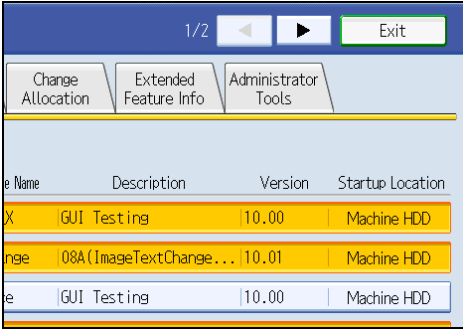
1/2

Exit

Change Allocation

Extended Feature Info

Administrator Tools

| e Name | Description | Version | Startup Location |
|---|---|---|---|
| X | GUI Testing | 10.00 | Machine HDD |
| nge | 08A(ImageTextChange... | 10.01 | Machine HDD |
| e | GUI Testing | 10.00 | Machine HDD |